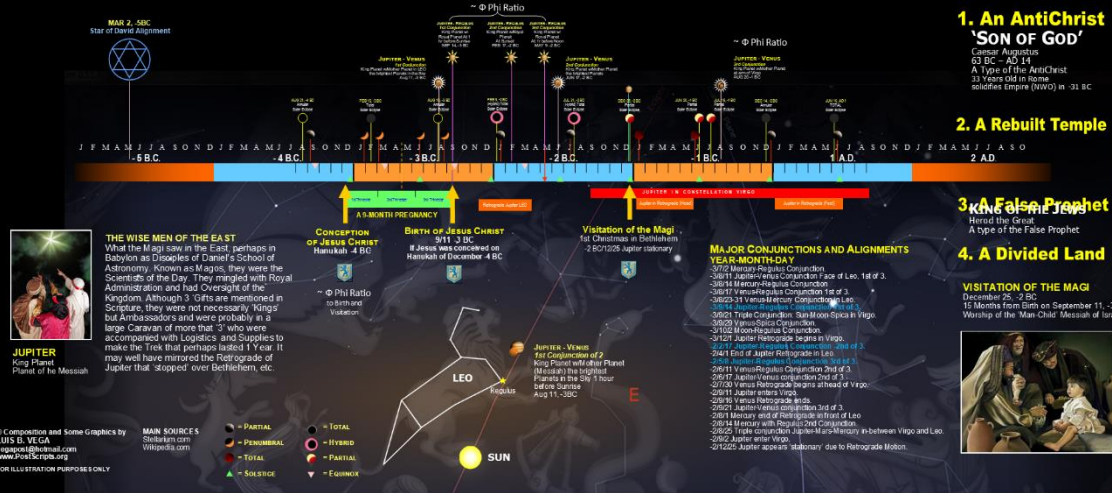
~ Φ Phi Ratio

MAR 2, -5BC
Star of David Alignment

1. An AntiChrist
'SON OF GOD'
Caesar Augustus
63 BC – AD 14
A Type of the AntiChrist
33 Years Old in Rome
solidifies Empire (NWO) in -31 BC

~ Φ Phi Ratio

JUPITER - VENUS
1st Conjunction

JUPITER - VENUS
3rd Conjunction

J F M A M J J A S O N D J F M A M J J A S O N D J F M A M J J A S O N D J F M A M J J A S O N D J F M A M J J A S O N D J F M A M J J A S O N D J F M A M J J A S O N D
- 5 B.C. - 4 B.C. - 3 B.C. - 2 B.C. - 1 B.C. 1 A.D. 2 A.D.

2. A Rebuilt Temple

A 9-MONTH PREGNANCY

Retrograde Jupiter LEO

JUPITER IN CONSTELLATION VIRGO

3. A False Prophet
KING OF THE JEWS
Herod the Great
A type of the False Prophet

4. A Divided Land

CONCEPTION of JESUS CHRIST
Hanukah -4 BC

BIRTH of JESUS CHRIST
9/11 -3 BC
If Jesus was conceived on Hanukah of December -4 BC

Visitation of the Magi
1st Christmas in Bethlehem
-2 BC/12/25 Jupiter stationary

~ Φ Phi Ratio
to Birth and Visitation

THE WISE MEN OF THE EAST
What the Magi saw in the East, perhaps in Babylon as Disciples of Daniel's School of Astronomy. Known as Magos, they were the Scientists of the Day. They mingled with Royal Administration and had Oversight of the Kingdom. Although 3 'Gifts are mentioned in Scripture, they were not necessarily 'Kings' but Ambassadors and were probably in a large Caravan of more that '3' who were accompanied with Logistics and Supplies to make the Trek that perhaps lasted 1 Year. It may well have mirrored the Retrograde of Jupiter that 'stopped' over Bethlehem, etc.

JUPITER
King Planet
Planet of he Messiah

MAJOR CONJUNCTIONS AND ALIGNMENTS
YEAR-MONTH-DAY
-3/7/2 Mercury-Regulus Conjunction
-3/8/11 Jupiter-Venus Conjunction Face of Leo, 1st of 3.
-3/8/14 Mercury-Regulus Conjunction
-3/8/17 Venus-Regulus Conjunction 1st of 3.
-3/8/23-31 Venus-Mercury Conjunction in Leo.
-3/9/14 Jupiter-Regulus Conjunction 1st of 3.
-3/9/21 Triple Conjunction Sun-Moon-Spica in Virgo.
-3/9/29 Venus-Spica Conjunction.
-3/10/2 Moon-Regulus Conjunction.
-3/12/1 Jupiter Retrograde begins in Virgo.
-2/2/17 Jupiter-Regulus Conjunction 2nd of 3.
-2/4/1 End of Jupiter Retrograde in Leo.
-2/5/8 Jupiter-Regulus Conjunction 3rd of 3.
-2/6/11 Venus-Regulus Conjunction 2nd of 3.
-2/6/17 Jupiter-Venus conjunction 2nd of 3.
-2/7/30 Venus Retrograde begins at head of Virgo.
-2/8/11 Jupiter enters Virgo.
-2/9/16 Venus Retrograde ends.
-2/9/21 Jupiter-Venus conjunction 3rd of 3.
-2/8/1 Mercury end of Retrograde in front of Leo
-2/8/14 Mercury with Regulus 2nd Conjunction.
-2/8/25 Triple conjunction Jupiter-Mars-Mercury in-between Virgo and Leo.
-2/9/2 Jupiter enter Virgo.
-2/12/25 Jupiter appears 'stationary' due to Retrograde Motion.

VISITATION OF THE MAGI
December 25, -2 BC
15 Months from Birth on September 11, -3
Worship of the 'Man-Child' Messiah of Isra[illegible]

LEO
Regulus

JUPITER - VENUS
1st Conjunction of 2
King Planet w/other Planet (Messiah) the brightest Planets in the Sky 1 hour before Sunrise
Aug 11, -3BC

E

SUN

Composition and Some Graphics by
LUIS B. VEGA
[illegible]egapost@hotmail.com
www.PostScripts.org
FOR ILLUSTRATION PURPOSES ONLY

MAIN SOURCES
Stellarium.com
Wikipedia.com

= PARTIAL
= PENUMBRAL
= TOTAL
= SOLSTICE
= TOTAL
= HYBRID
= PARTIAL
= EQUINOX